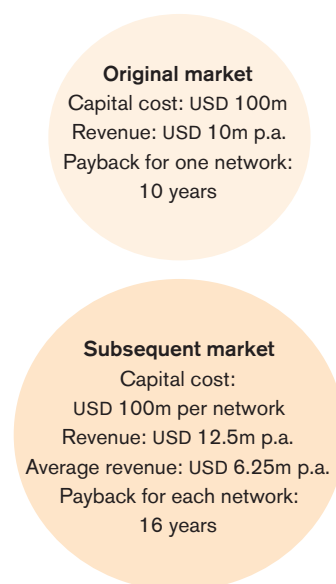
Original market
Capital cost: USD 100m
Revenue: USD 10m p.a.
Payback for one network:
10 years

Subsequent market
Capital cost:
USD 100m per network
Revenue: USD 12.5m p.a.
Average revenue: USD 6.25m p.a.
Payback for each network:
16 years